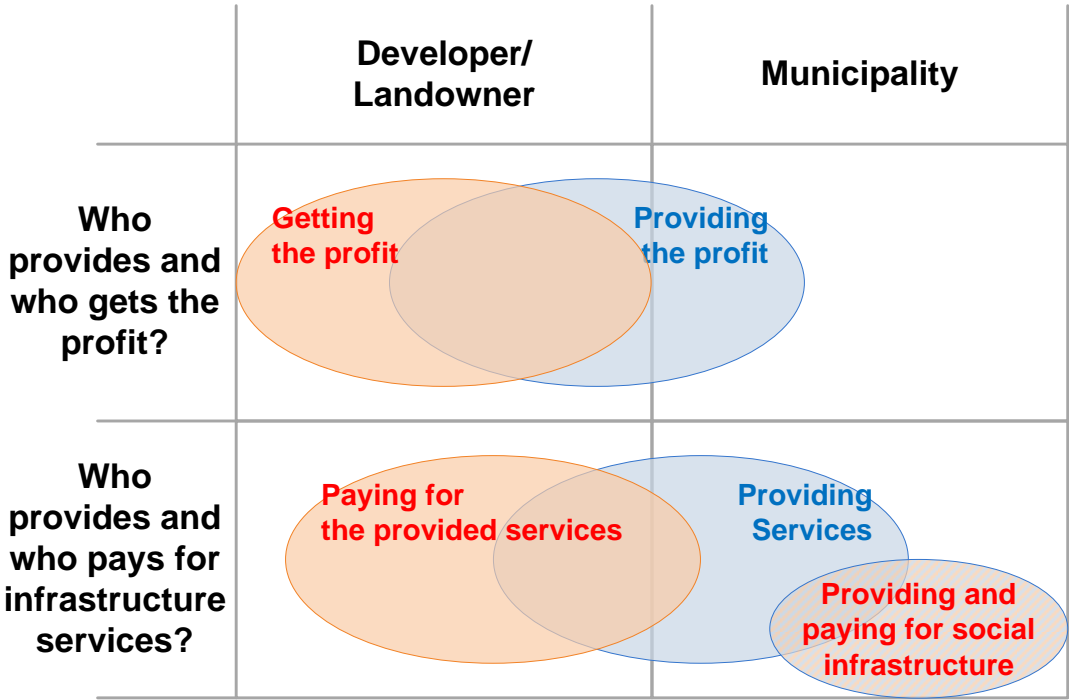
| | Developer/ Landowner | Municipality |
|---|---|---|
| Who provides and who gets the profit? | Getting the profit | Providing the profit |
| Who provides and who pays for infrastructure services? | Paying for the provided services | Providing Services<br>Providing and paying for social infrastructure |